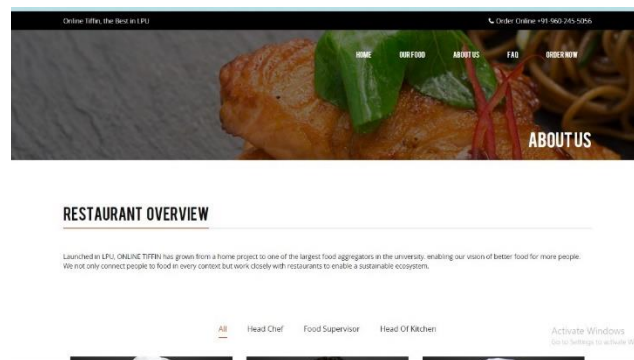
Online Tiffin, the Best in LPU

Order Online +91-960-245-5056

HOME OUR FOOD ABOUT US FAQ ORDER NOW

ABOUT US

RESTAURANT OVERVIEW

Launched in LPU, ONLINE TIFFIN has grown from a home project to one of the largest food aggregators in the university, enabling our vision of better food for more people. We not only connect people to food in every context but work closely with restaurants to enable a sustainable ecosystem.

All Head Chef Food Supervisor Head Of Kitchen

Activate Windows
Go to Settings to activate W